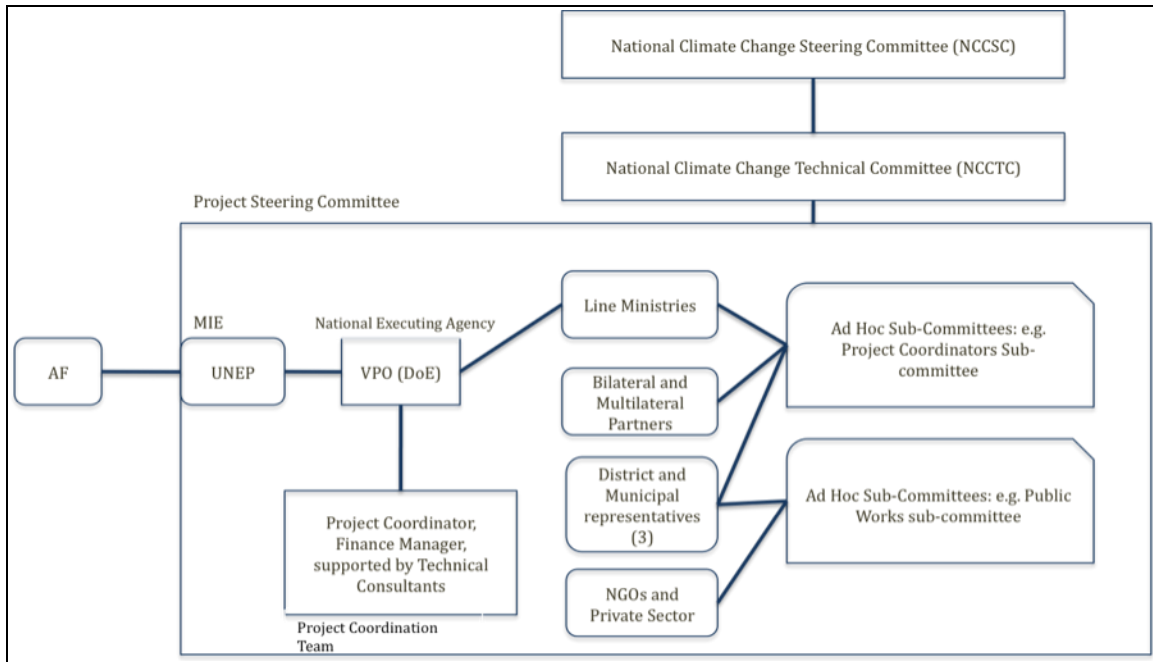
National Climate Change Steering Committee (NCCSC)

National Climate Change Technical Committee (NCCTC)

Project Steering Committee

AF

MIE

UNEP

National Executing Agency

VPO (DoE)

Line Ministries

Bilateral and Multilateral Partners

District and Municipal representatives (3)

NGOs and Private Sector

Ad Hoc Sub-Committees: e.g. Project Coordinators Sub-committee

Ad Hoc Sub-Committees: e.g. Public Works sub-committee

Project Coordinator, Finance Manager, supported by Technical Consultants

Project Coordination Team